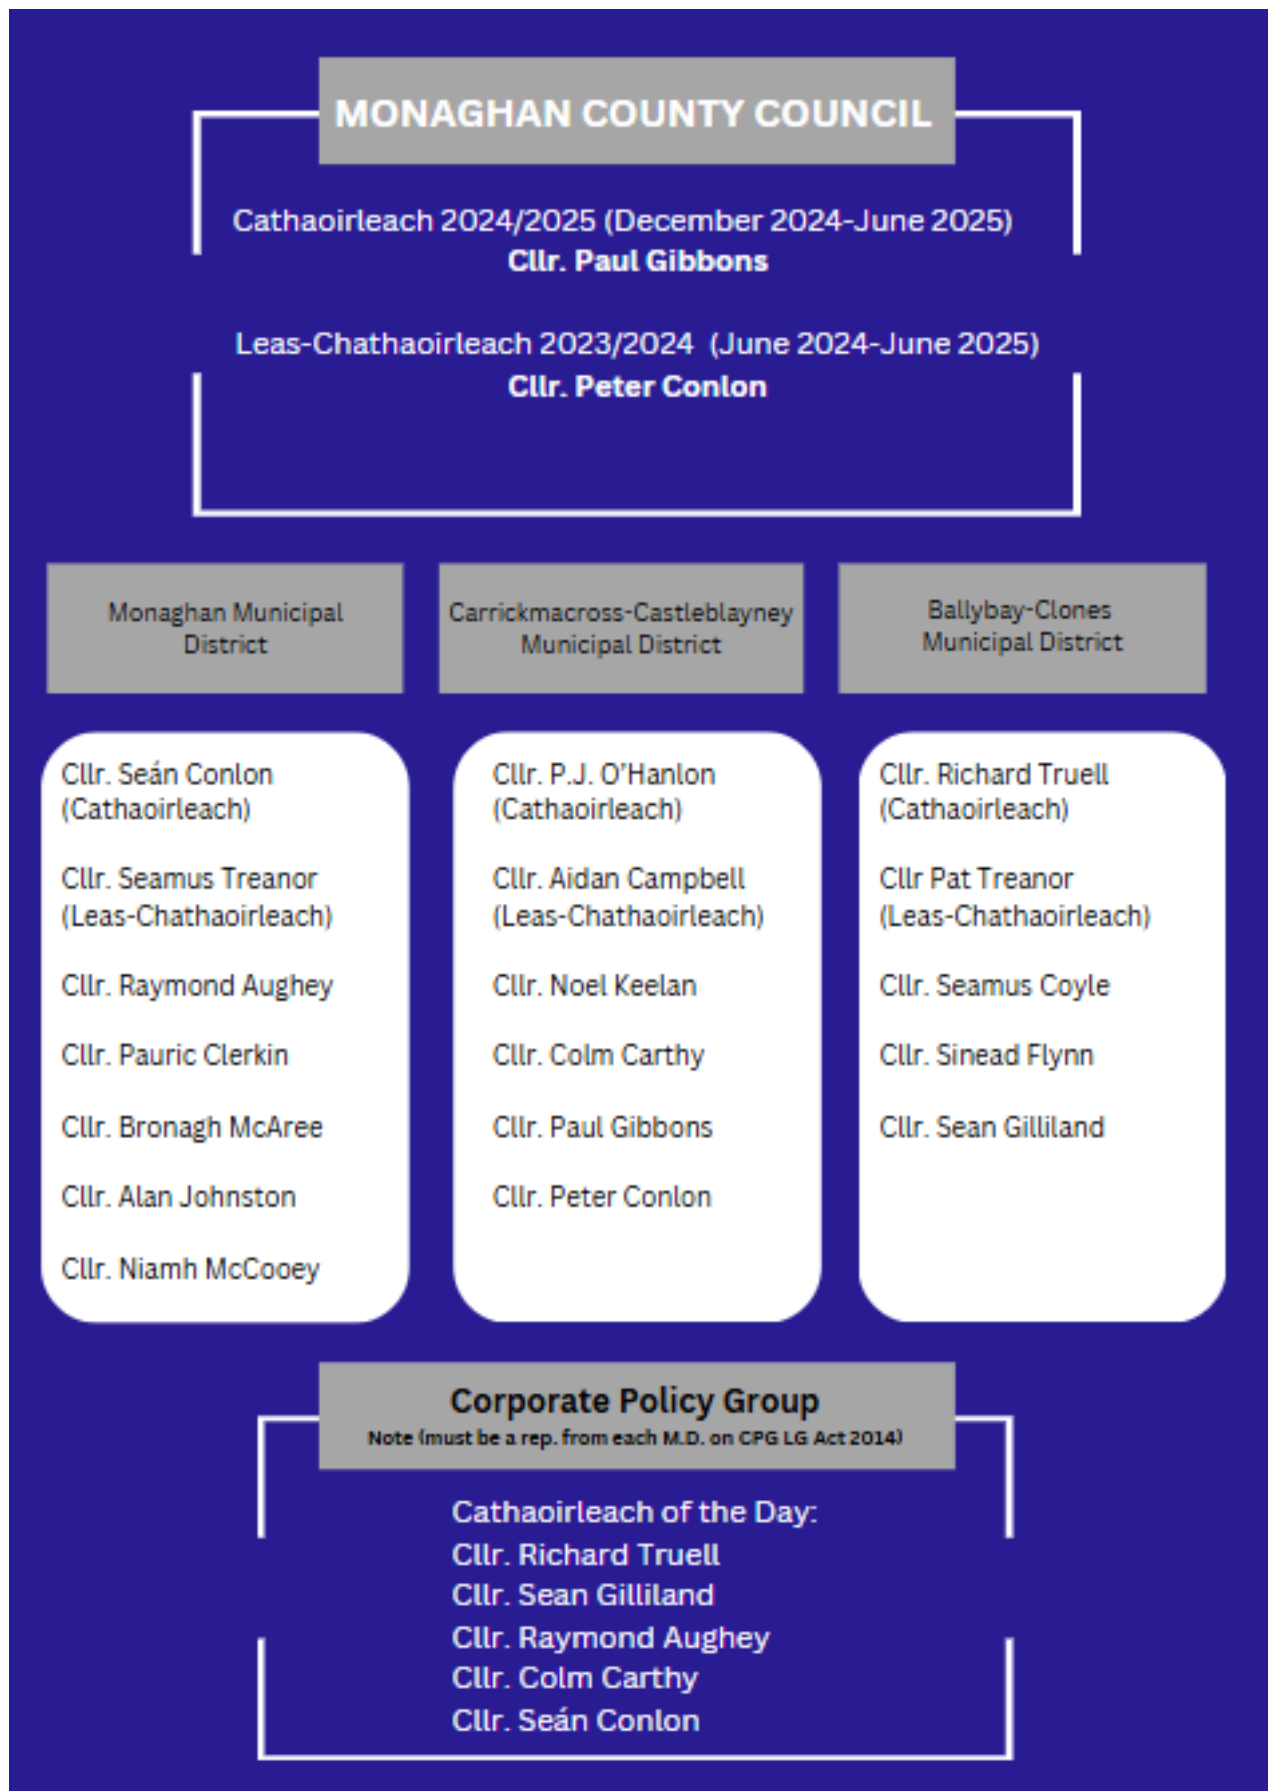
MONAGHAN COUNTY COUNCIL

Cathaoirleach 2024/2025 (December 2024-June 2025)
Cllr. Paul Gibbons

Leas-Chathaoirleach 2023/2024 (June 2024-June 2025)
Cllr. Peter Conlon

Monaghan Municipal District

Carrickmacross-Castleblayney Municipal District

Ballybay-Clones Municipal District

Cllr. Seán Conlon (Cathaoirleach)

Cllr. Seamus Treanor (Leas-Chathaoirleach)

Cllr. Raymond Aughey

Cllr. Pauric Clerkin

Cllr. Bronagh McAree

Cllr. Alan Johnston

Cllr. Niamh McCooey

Cllr. P.J. O'Hanlon (Cathaoirleach)

Cllr. Aidan Campbell (Leas-Chathaoirleach)

Cllr. Noel Keelan

Cllr. Colm Carthy

Cllr. Paul Gibbons

Cllr. Peter Conlon

Cllr. Richard Truell (Cathaoirleach)

Cllr Pat Treanor (Leas-Chathaoirleach)

Cllr. Seamus Coyle

Cllr. Sinead Flynn

Cllr. Sean Gilliland

Corporate Policy Group
Note (must be a rep. from each M.D. on CPG LG Act 2014)

Cathaoirleach of the Day:
Cllr. Richard Truell
Cllr. Sean Gilliland
Cllr. Raymond Aughey
Cllr. Colm Carthy
Cllr. Seán Conlon